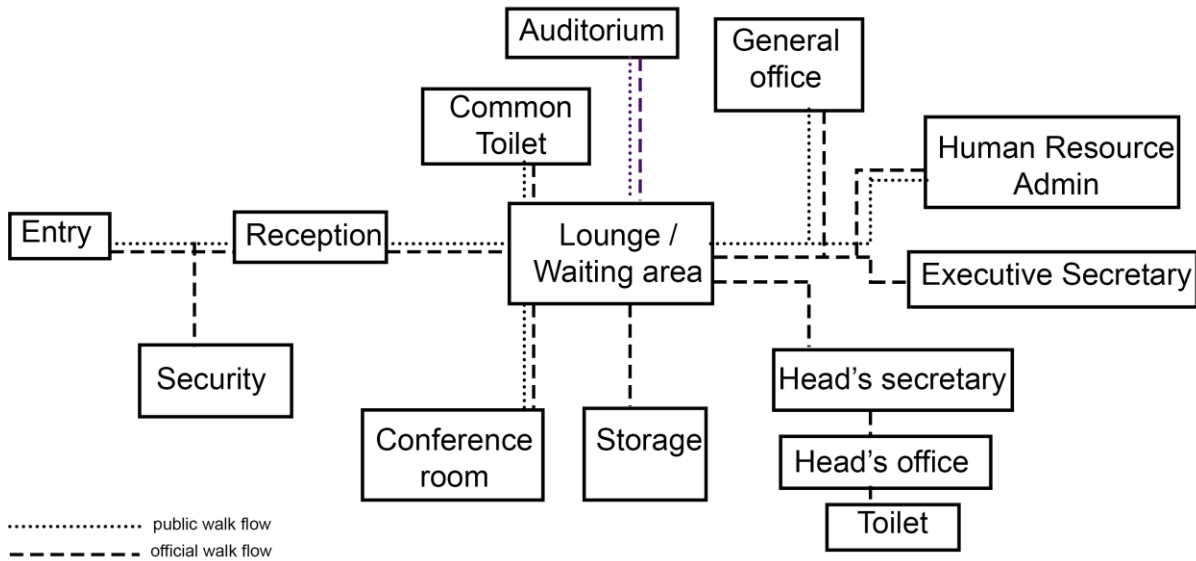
Auditorium

General office

Common Toilet

Human Resource Admin

Entry

Reception

Lounge / Waiting area

Executive Secretary

Security

Head's secretary

Conference room

Storage

Head's office

Toilet

public walk flow
official walk flow